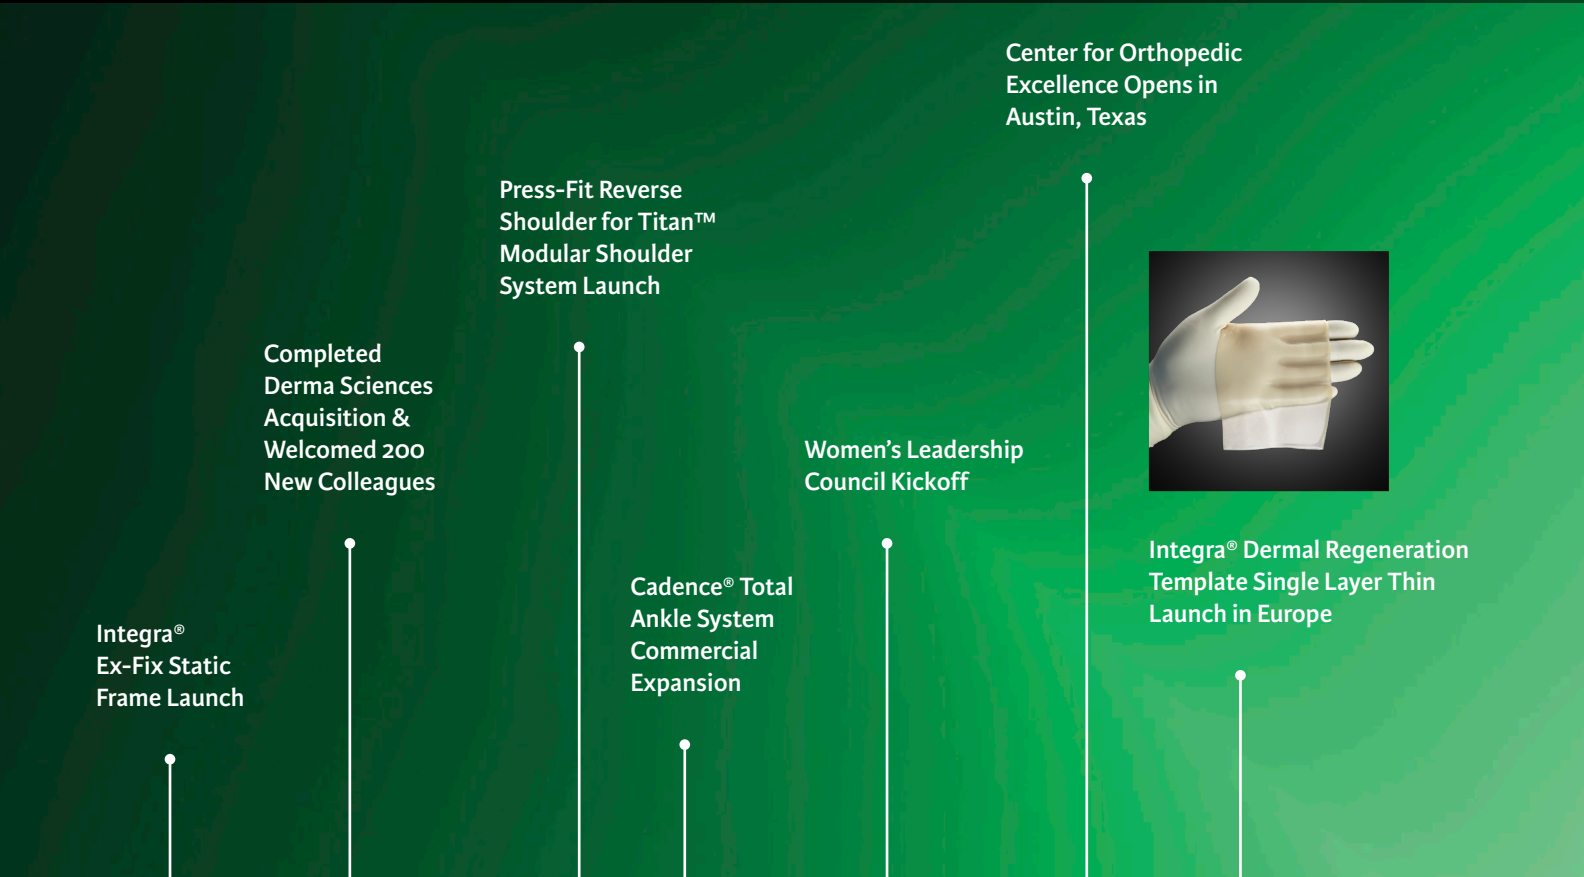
Integra® Ex-Fix Static Frame Launch

Completed Derma Sciences Acquisition & Welcomed 200 New Colleagues

Press-Fit Reverse Shoulder for Titan™ Modular Shoulder System Launch

Cadence® Total Ankle System Commercial Expansion

Women's Leadership Council Kickoff

Center for Orthopedic Excellence Opens in Austin, Texas

Integra® Dermal Regeneration Template Single Layer Thin Launch in Europe